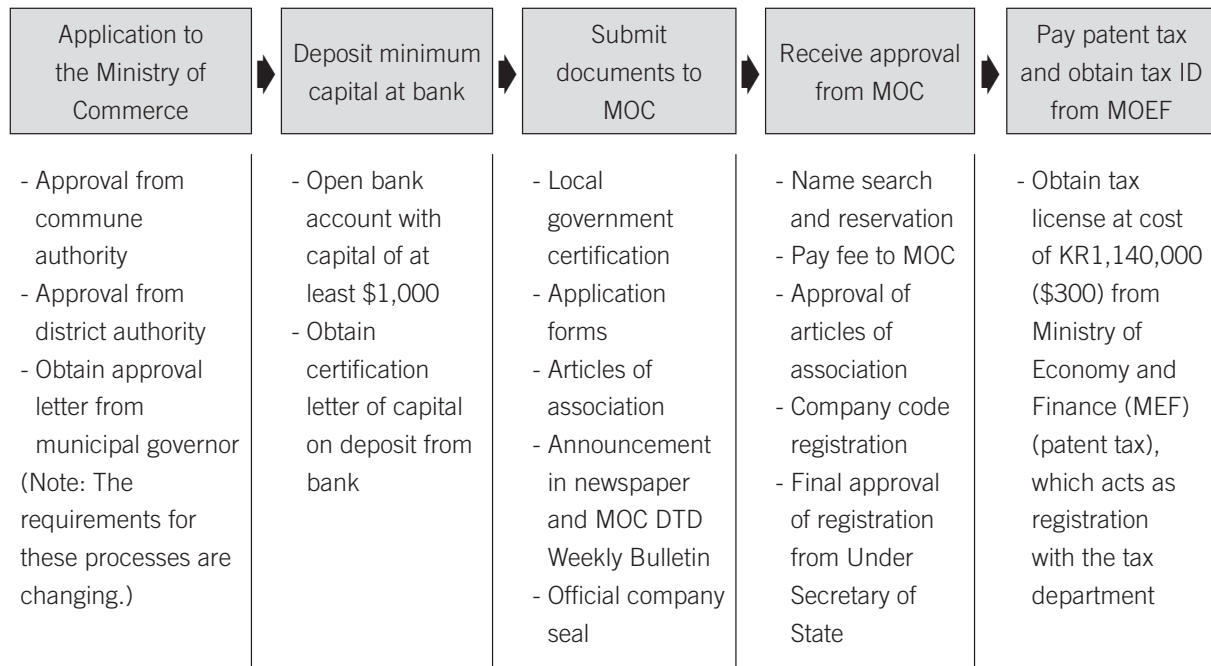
Application to the Ministry of Commerce

Deposit minimum capital at bank

Submit documents to MOC

Receive approval from MOC

Pay patent tax and obtain tax ID from MOEF

- Approval from commune authority
- Approval from district authority
- Obtain approval letter from municipal governor
(Note: The requirements for these processes are changing.)

- Open bank account with capital of at least $1,000
- Obtain certification letter of capital on deposit from bank

- Local government certification
- Application forms
- Articles of association
- Announcement in newspaper and MOC DTD Weekly Bulletin
- Official company seal

- Name search and reservation
- Pay fee to MOC
- Approval of articles of association
- Company code registration
- Final approval of registration from Under Secretary of State

- Obtain tax license at cost of KR1,140,000 ($300) from Ministry of Economy and Finance (MEF) (patent tax), which acts as registration with the tax department